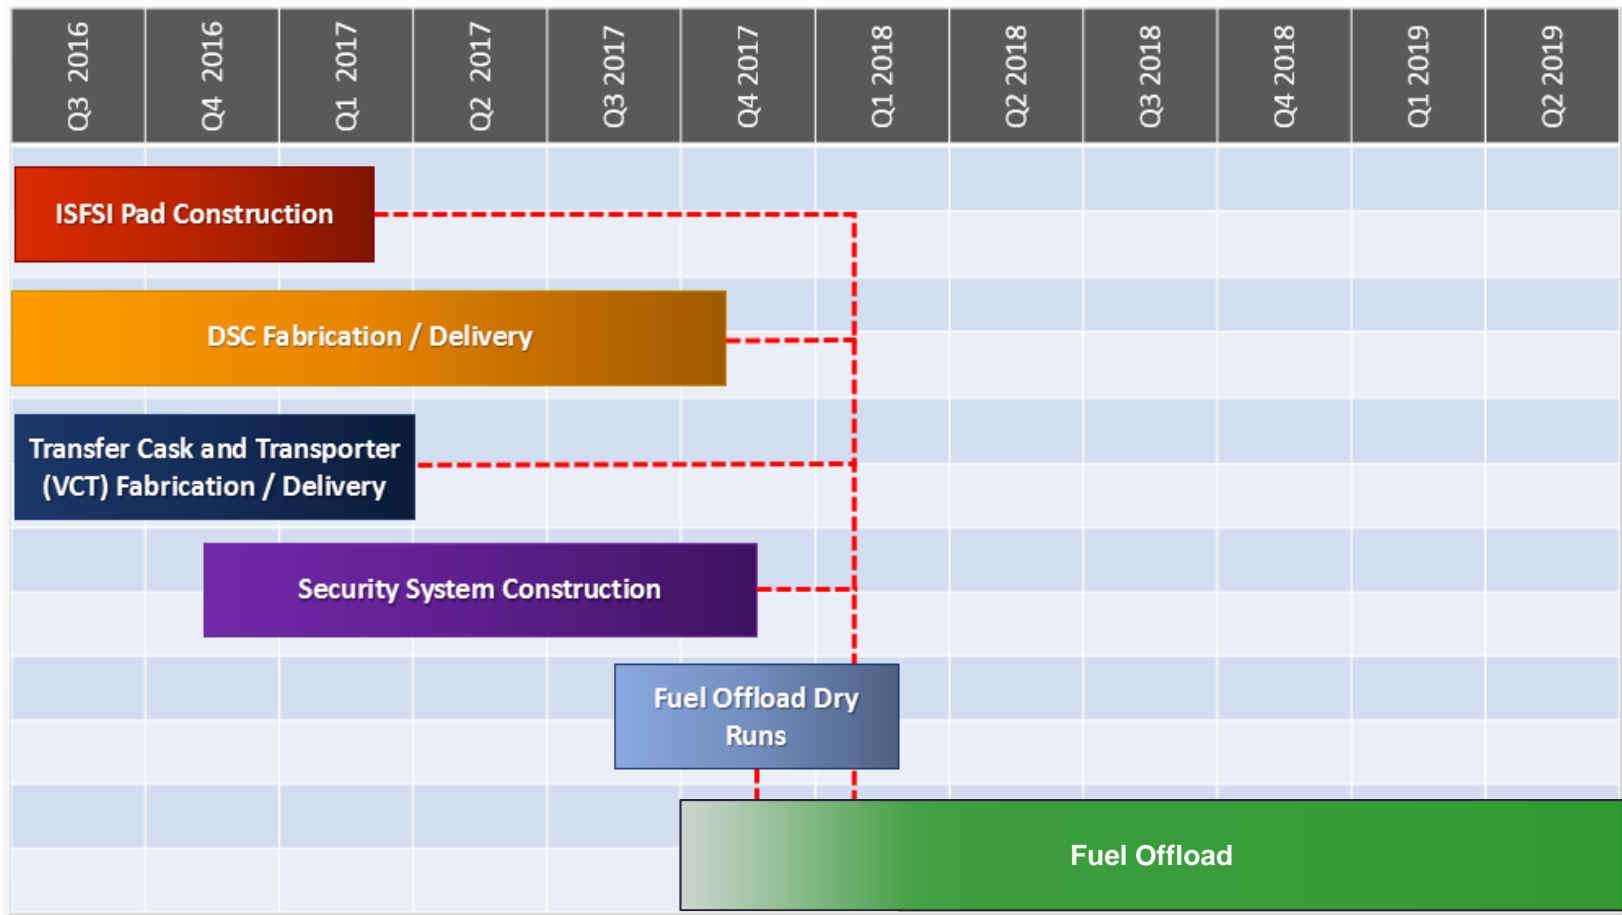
| Q3 2016 | Q4 2016 | Q1 2017 | Q2 2017 | Q3 2017 | Q4 2017 | Q1 2018 | Q2 2018 | Q3 2018 | Q4 2018 | Q1 2019 | Q2 2019 |
|---|---|---|---|---|---|---|---|---|---|---|---|

ISFSI Pad Construction

DSC Fabrication / Delivery

Transfer Cask and Transporter (VCT) Fabrication / Delivery

Security System Construction

Fuel Offload Dry Runs

Fuel Offload